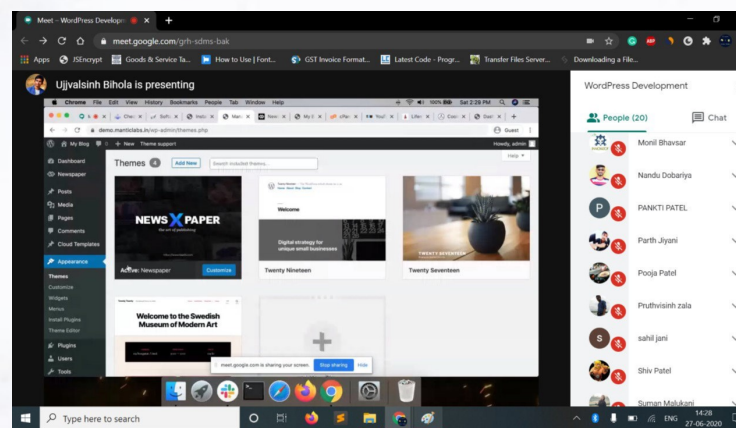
Meet - WordPress Developm ×

meet.google.com/grh-sdms-bak

Apps JSEncrypt Goods & Service Ta... How to Use | Font... GST Invoice Format... Latest Code - Progr... Transfer Files Server... Downloading a File...

Ujjvalsinh Bihola is presenting

Chrome File Edit View History Bookmarks People Tab Window Help 100% Sat 2:29 PM

demo.mantiklabs.in/wp-admin/themes.php

Guest

My Blog + New Theme support Howdy, admin

Dashboard
Newspaper
Posts
Media
Pages
Comments
Cloud Templates
Appearance
Themes
Customize
Widgets
Menus
Install Plugins
Theme Editor
Plugins
Users
Tools

Themes 4 Add New Search installed themes...

Help

NEWS X PAPER

Active: Newspaper Customize

Welcome

Digital strategy for unique small businesses

Twenty Nineteen

Twenty Seventeen

Welcome to the Swedish Museum of Modern Art

meet.google.com is sharing your screen. Stop sharing Hide

WordPress Development

People (20) Chat

Monil Bhavsar
Nandu Dobariya
PANKTI PATEL
Parth Jiyani
Pooja Patel
Pruthvisinh zala
sahil jani
Shiv Patel
Suman Malukani

Type here to search

ENG 14:28 27-06-2020